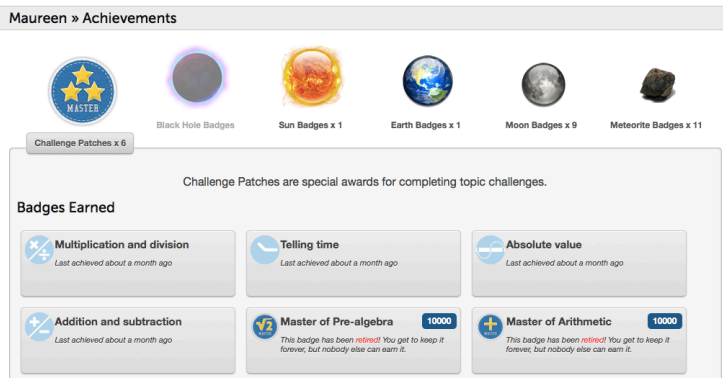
Maureen » Achievements

MASTER

Challenge Patches x 6

Black Hole Badges

Sun Badges x 1

Earth Badges x 1

Moon Badges x 9

Meteorite Badges x 11

Challenge Patches are special awards for completing topic challenges.

Badges Earned

Multiplication and division
Last achieved about a month ago

Telling time
Last achieved about a month ago

Absolute value
Last achieved about a month ago

Addition and subtraction
Last achieved about a month ago

Master of Pre-algebra
10000
This badge has been retired! You get to keep it forever, but nobody else can earn it.

Master of Arithmetic
10000
This badge has been retired! You get to keep it forever, but nobody else can earn it.